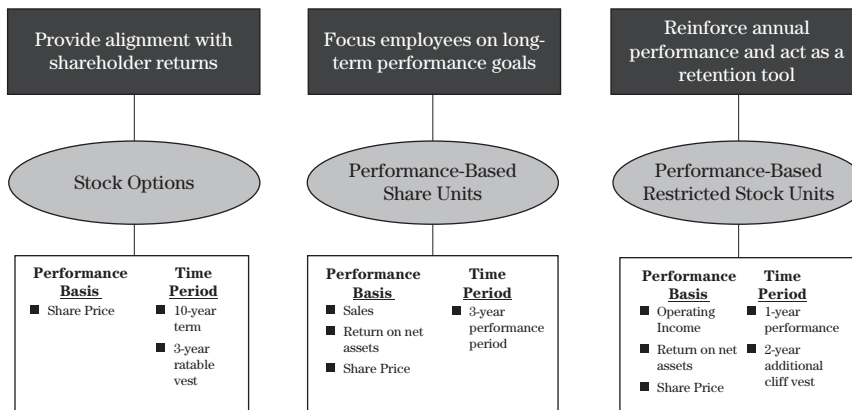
Provide alignment with shareholder returns

Stock Options

Performance Basis
■ Share Price

Time Period
■ 10-year term
■ 3-year ratable vest

Focus employees on long-term performance goals

Performance-Based Share Units

Performance Basis
■ Sales
■ Return on net assets
■ Share Price

Time Period
■ 3-year performance period

Reinforce annual performance and act as a retention tool

Performance-Based Restricted Stock Units

Performance Basis
■ Operating Income
■ Return on net assets
■ Share Price

Time Period
■ 1-year performance
■ 2-year additional cliff vest